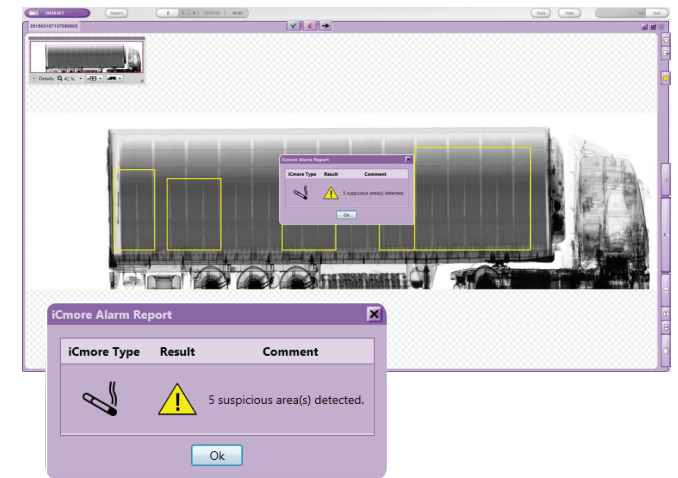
DATASET
Search
Tools
Help
Quit
20180516713500002
Details
41 %
iCmore Alarm Report
iCmore Type
Result
Comment
5 suspicious area(s) detected.
Ok
iCmore Alarm Report
iCmore Type
Result
Comment
5 suspicious area(s) detected.
Ok